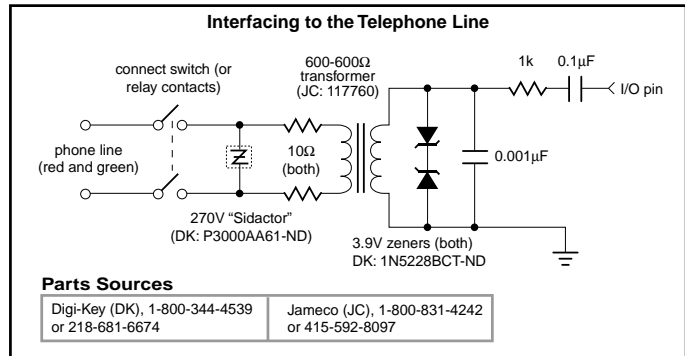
Interfacing to the Telephone Line

connect switch (or relay contacts)

600-600Ω transformer (JC: 117760)

1k

0.1μF

I/O pin

phone line (red and green)

10Ω (both)

0.001μF

270V "Sidactor" (DK: P3000AA61-ND)

3.9V zeners (both) DK: 1N5228BCT-ND

Parts Sources

| Digi-Key (DK), 1-800-344-4539 or 218-681-6674 | Jameco (JC), 1-800-831-4242 or 415-592-8097 |
|---|---|